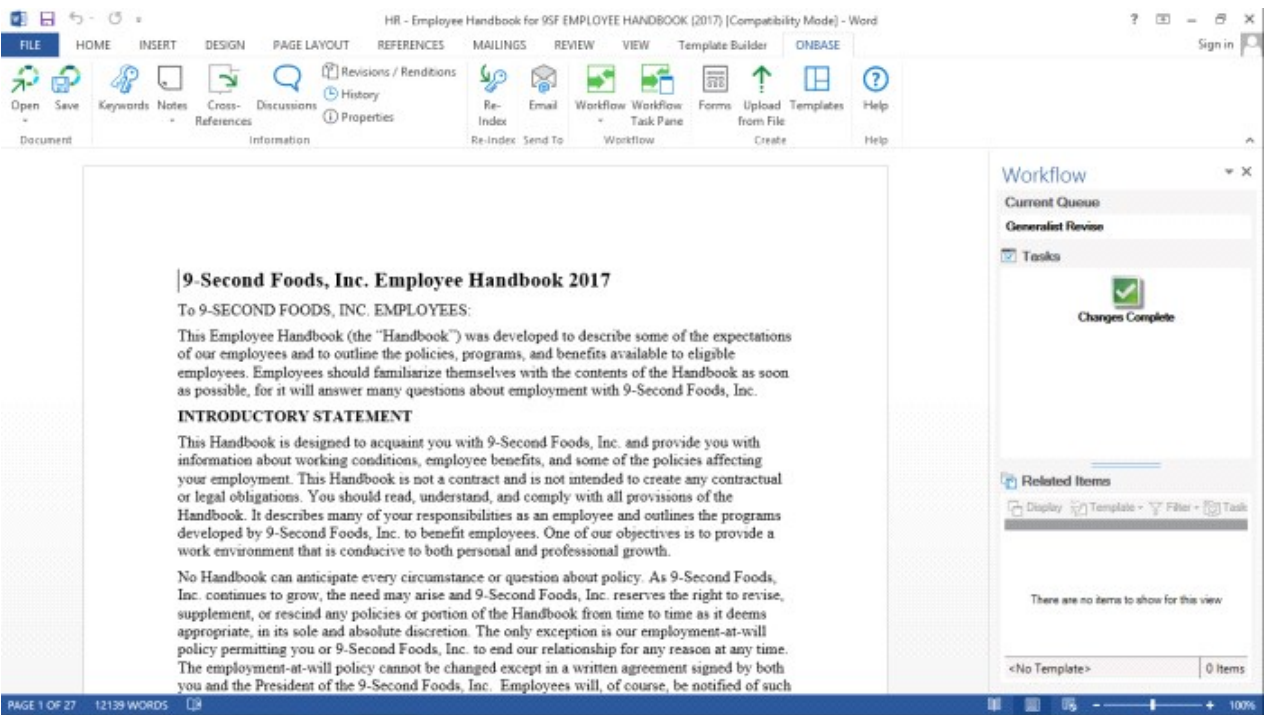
HR - Employee Handbook for 9SF EMPLOYEE HANDBOOK (2017) [Compatibility Mode] - Word

? – ✕

FILE HOME INSERT DESIGN PAGE LAYOUT REFERENCES MAILINGS REVIEW VIEW Template Builder ONBASE

Sign in

Open Save Keywords Notes Cross-References Discussions Revisions / Renditions History Properties Re-Index Email Workflow Workflow Task Pane Forms Upload from File Templates Help

Document Information Re-Index Send To Workflow Create Help

9-Second Foods, Inc. Employee Handbook 2017

To 9-SECOND FOODS, INC. EMPLOYEES:

This Employee Handbook (the "Handbook") was developed to describe some of the expectations of our employees and to outline the policies, programs, and benefits available to eligible employees. Employees should familiarize themselves with the contents of the Handbook as soon as possible, for it will answer many questions about employment with 9-Second Foods, Inc.

INTRODUCTORY STATEMENT

This Handbook is designed to acquaint you with 9-Second Foods, Inc. and provide you with information about working conditions, employee benefits, and some of the policies affecting your employment. This Handbook is not a contract and is not intended to create any contractual or legal obligations. You should read, understand, and comply with all provisions of the Handbook. It describes many of your responsibilities as an employee and outlines the programs developed by 9-Second Foods, Inc. to benefit employees. One of our objectives is to provide a work environment that is conducive to both personal and professonal growth.

No Handbook can anticipate every circumstance or question about policy. As 9-Second Foods, Inc. continues to grow, the need may arise and 9-Second Foods, Inc. reserves the right to revise, supplement, or rescind any policies or portion of the Handbook from time to time as it deems appropriate, in its sole and absolute discretion. The only exception is our employment-at-will policy permitting you or 9-Second Foods, Inc. to end our relationship for any reason at any time. The employment-at-will policy cannot be changed except in a written agreement signed by both you and the President of the 9-Second Foods, Inc. Employees will, of course, be notified of such

Workflow

Current Queue

Generalist Revise

Tasks

Changes Complete

Related Items

Display Template Filter Task

There are no items to show for this view

<No Template> 0 Items

PAGE 1 OF 27 12139 WORDS

100%